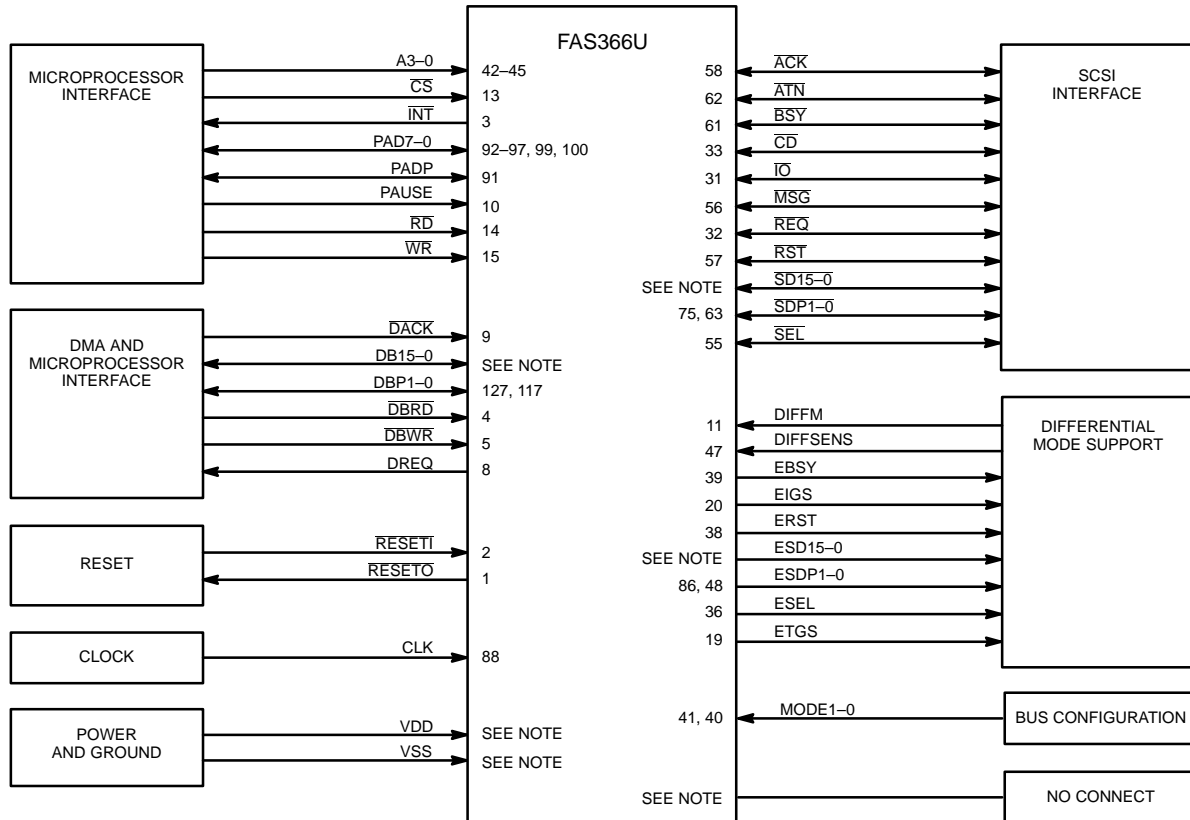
FAS366U

MICROPROCESSOR INTERFACE

A3–0 42–45
$\overline{CS}$ 13
$\overline{INT}$ 3
PAD7–0 92–97, 99, 100
PADP 91
PAUSE 10
$\overline{RD}$ 14
$\overline{WR}$ 15

DMA AND MICROPROCESSOR INTERFACE

$\overline{DACK}$ 9
DB15–0 SEE NOTE
DBP1–0 127, 117
$\overline{DBRD}$ 4
$\overline{DBWR}$ 5
DREQ 8

RESET

$\overline{RESETI}$ 2
$\overline{RESETO}$ 1

CLOCK

CLK 88

POWER AND GROUND

VDD SEE NOTE
VSS SEE NOTE

SCSI INTERFACE

58 $\overline{ACK}$
62 $\overline{ATN}$
61 $\overline{BSY}$
33 $\overline{CD}$
31 $\overline{IO}$
56 $\overline{MSG}$
32 $\overline{REQ}$
57 $\overline{RST}$
SEE NOTE $\overline{SD15–0}$
75, 63 $\overline{SDP1–0}$
55 $\overline{SEL}$

DIFFERENTIAL MODE SUPPORT

11 DIFFM
47 DIFFSENS
39 EBSY
20 EIGS
38 ERST
SEE NOTE ESD15–0
86, 48 ESDP1–0
36 ESEL
19 ETGS

BUS CONFIGURATION

41, 40 MODE1–0

NO CONNECT

SEE NOTE